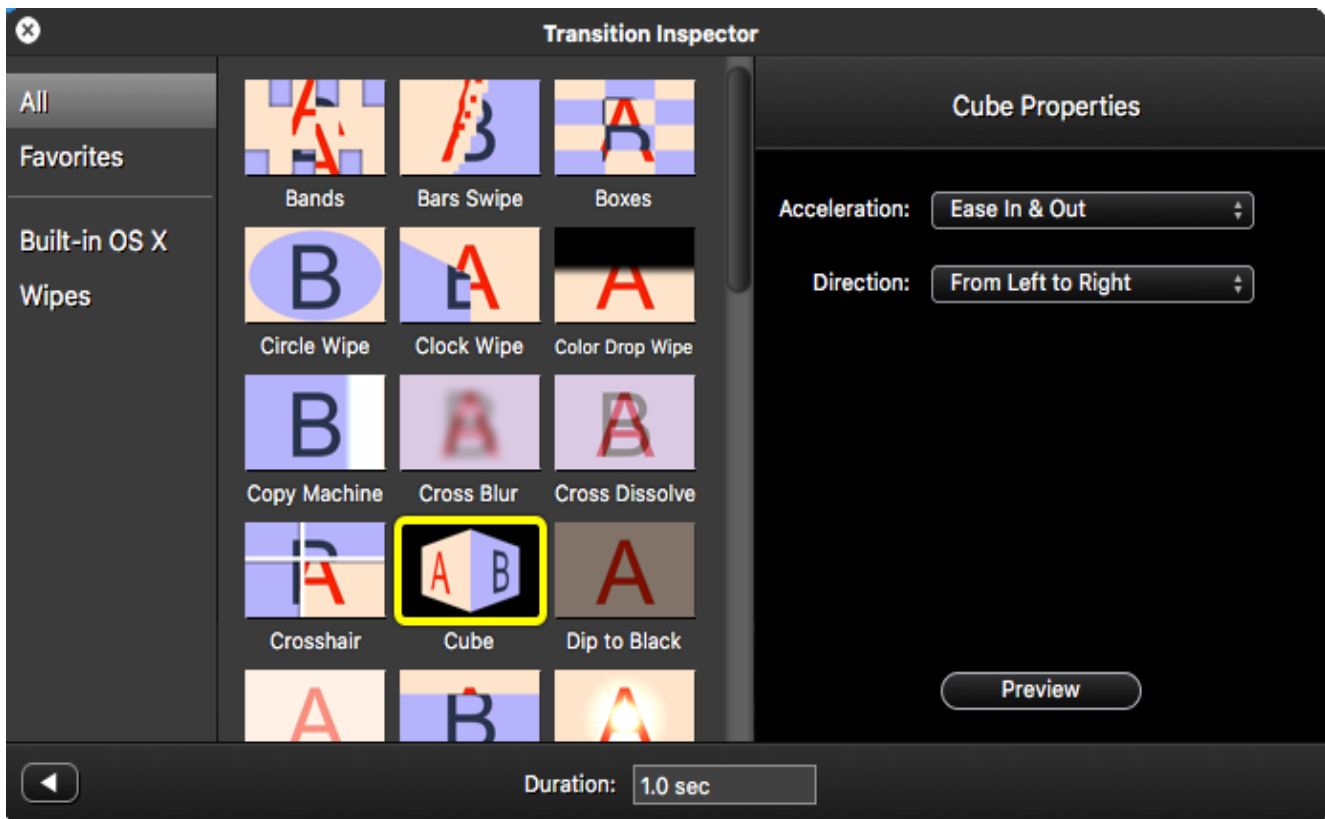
Transition Inspector

All
Favorites
Built-in OS X
Wipes

Bands
Bars Swipe
Boxes
Circle Wipe
Clock Wipe
Color Drop Wipe
Copy Machine
Cross Blur
Cross Dissolve
Crosshair
Cube
Dip to Black

Cube Properties

Acceleration: Ease In & Out
Direction: From Left to Right

Preview

Duration: 1.0 sec